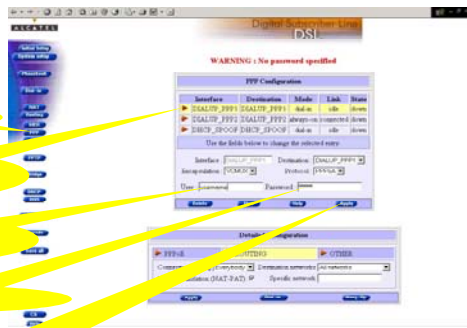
ALCATEL

Digital Subscriber Line
DSL

WARNING : No password specified

PPP Configuration

| Interface | Destination | Mode | Link | State |
|---|---|---|---|---|
| DIALUP_PPP1 | DIALUP_PPP1 | dial-in | idle | down |
| DIALUP_PPP2 | DIALUP_PPP2 | always-on | connected | down |
| DHCP_SPOOF | DHCP_SPOOF | dial-in | idle | down |

Use the fields below to change the selected entry

Interface: DIALUP_PPP1 Destination: DIALUP_PPP1
Encapsulation: VCMUX Protocol: PPPoA
User: username Password: ******

Delete Help Apply

Detailed Configuration

PPP ROUTING OTHER

Everybody Destination networks: All networks
(NAT-PAT) Specific network

Apply